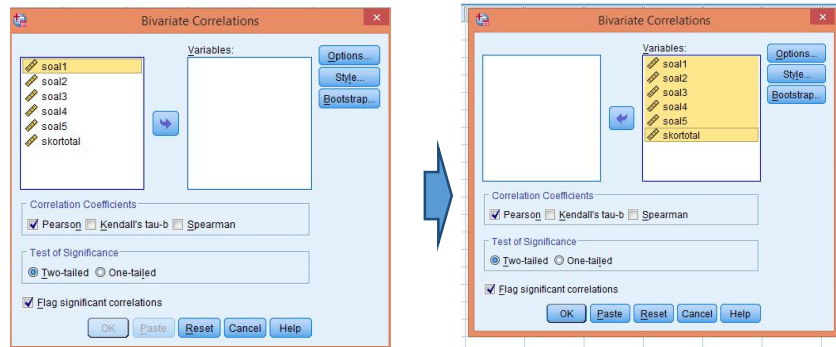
Bivariate Correlations

soal1
soal2
soal3
soal4
soal5
skortotal

Variables:

Options...
Style...
Bootstrap...

Correlation Coefficients
Pearson Kendall's tau-b Spearman

Test of Significance
Two-tailed One-tailed

Flag significant correlations

OK Paste Reset Cancel Help

Bivariate Correlations

Variables:
soal1
soal2
soal3
soal4
soal5
skortotal

Options...
Style...
Bootstrap...

Correlation Coefficients
Pearson Kendall's tau-b Spearman

Test of Significance
Two-tailed One-tailed

Flag significant correlations

OK Paste Reset Cancel Help